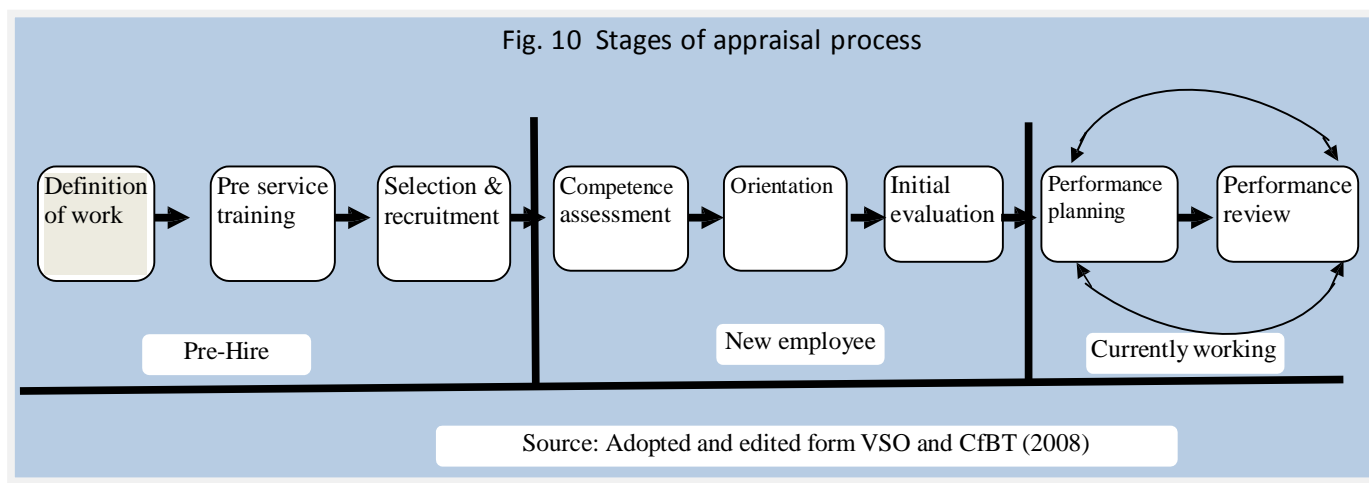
Fig. 10 Stages of appraisal process

Definition of work

Pre service training

Selection & recruitment

Competence assessment

Orientation

Initial evaluation

Performance planning

Performance review

Pre-Hire

New employee

Currently working

Source: Adopted and edited form VSO and CfBT (2008)